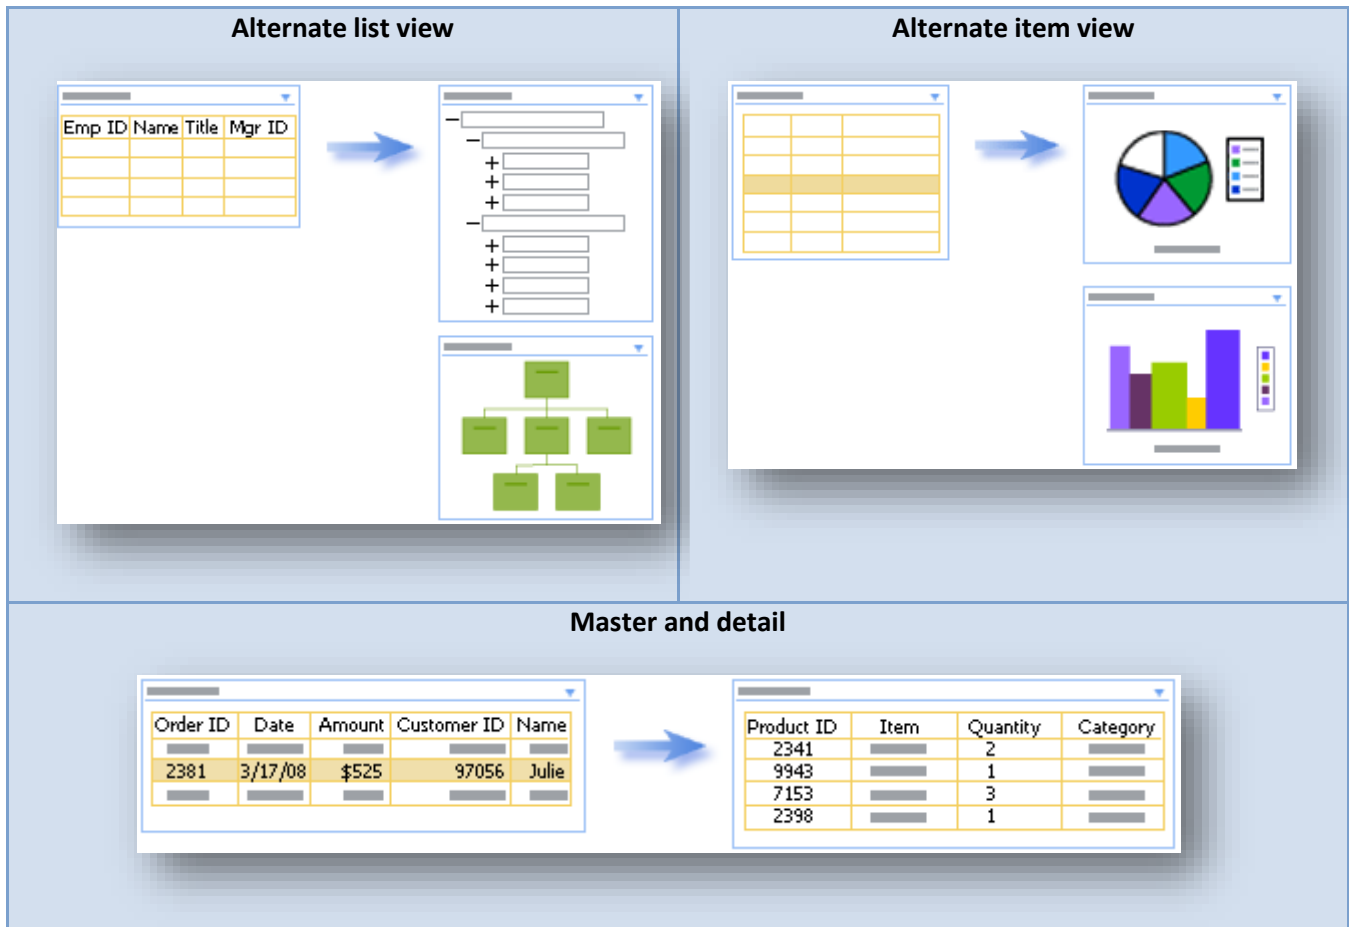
Alternate list view

| Emp ID | Name | Title | Mgr ID |
|---|---|---|---|
| | | | |
| | | | |
| | | | |
| | | | |

–
–
+
+
+
–
+
+
+
+

Alternate item view

Master and detail

| Order ID | Date | Amount | Customer ID | Name |
|---|---|---|---|---|
| | | | | |
| 2381 | 3/17/08 | $525 | 97056 | Julie |
| | | | | |

| Product ID | Item | Quantity | Category |
|---|---|---|---|
| 2341 | | 2 | |
| 9943 | | 1 | |
| 7153 | | 3 | |
| 2398 | | 1 | |